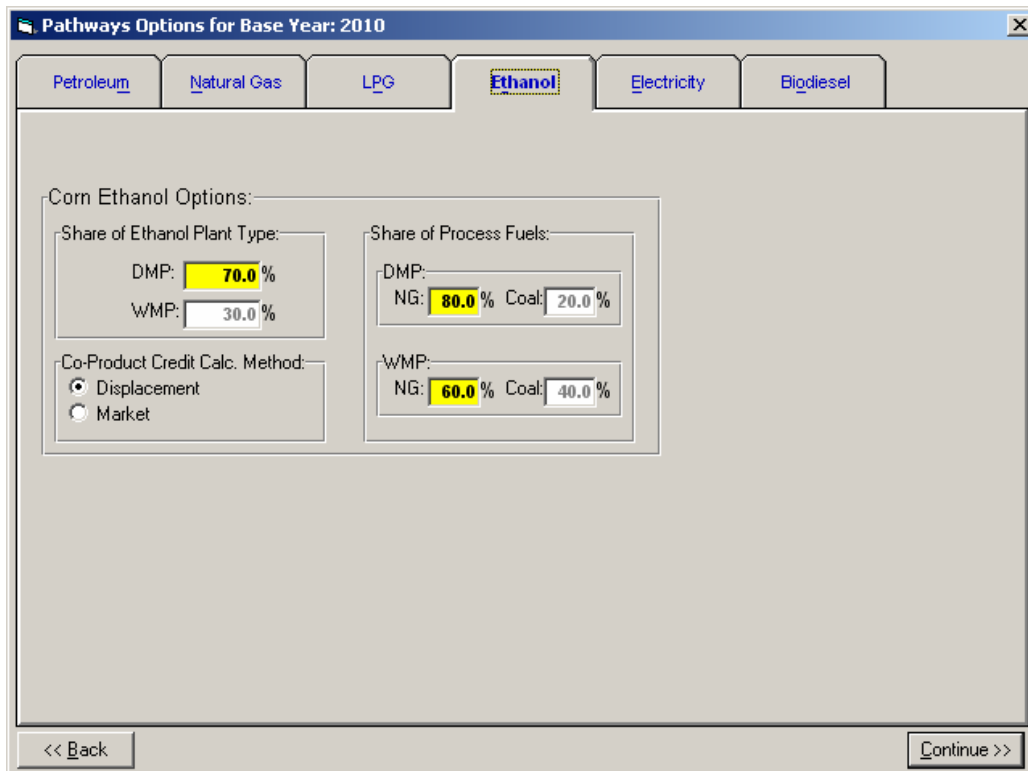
Pathways Options for Base Year: 2010

Petroleum | Natural Gas | LPG | Ethanol | Electricity | Biodiesel

Corn Ethanol Options:

Share of Ethanol Plant Type:

DMP: 70.0 %

WMP: 30.0 %

Co-Product Credit Calc. Method:

Displacement

Market

Share of Process Fuels:

DMP:

NG: 80.0 % Coal: 20.0 %

WMP:

NG: 60.0 % Coal: 40.0 %

<< Back

Continue >>